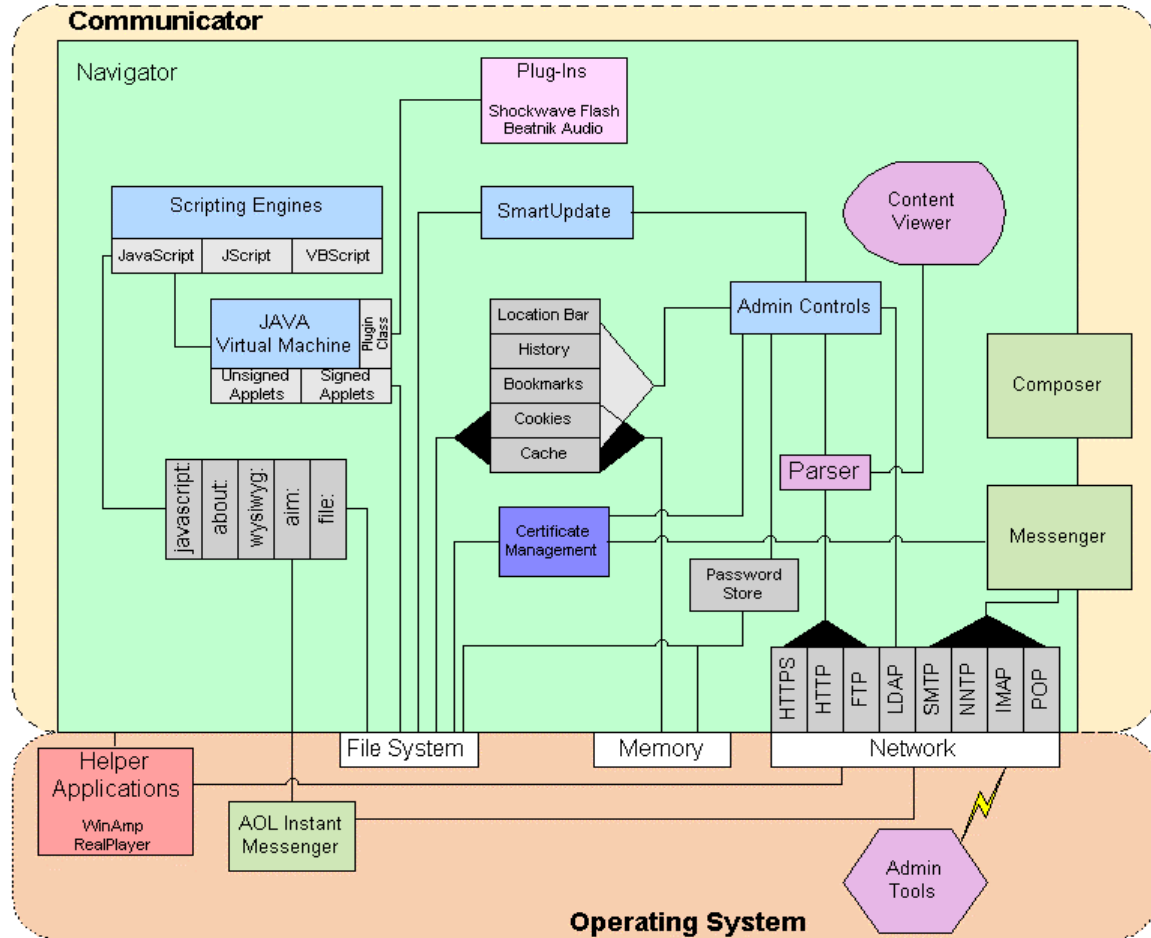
Communicator

Navigator

Plug-Ins
Shockwave Flash
Beatnik Audio

Scripting Engines
JavaScript
JScript
VBScript

SmartUpdate

Content Viewer

JAVA Virtual Machine
Plugin Class
Unsigned Applets
Signed Applets

Location Bar
History
Bookmarks
Cookies
Cache

Admin Controls

Composer

Parser

javascript:
about:
wysiwyg:
aim:
file:

Certificate Management

Messenger

Password Store

HTTPS
HTTP
FTP
LDAP
SMTP
NNTP
IMAP
POP

File System
Memory
Network

Helper Applications
WinAmp
RealPlayer

AOL Instant Messenger

Admin Tools

Operating System